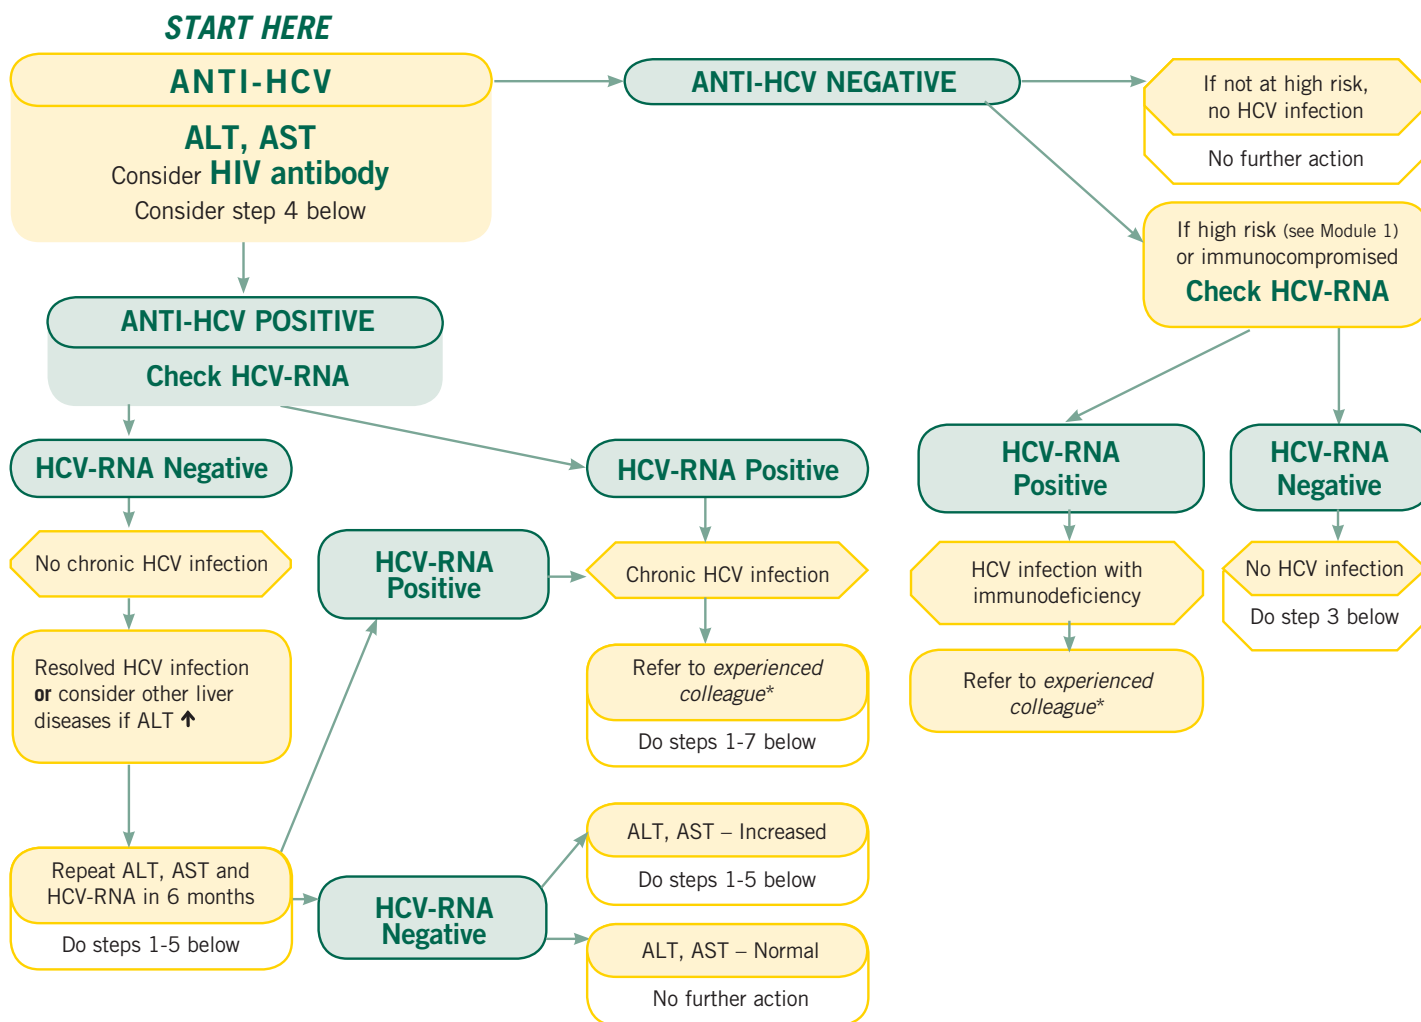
START HERE

ANTI-HCV

ALT, AST
Consider HIV antibody
Consider step 4 below

ANTI-HCV NEGATIVE

If not at high risk, no HCV infection

No further action

If high risk (see Module 1) or immunocompromised
Check HCV-RNA

ANTI-HCV POSITIVE

Check HCV-RNA

HCV-RNA Negative

HCV-RNA Positive

HCV-RNA Positive

HCV-RNA Negative

No chronic HCV infection

HCV-RNA Positive

Chronic HCV infection

HCV infection with immunodeficiency

No HCV infection

Do step 3 below

Resolved HCV infection **or** consider other liver diseases if ALT ↑

Refer to *experienced colleague**

Do steps 1-7 below

Refer to *experienced colleague**

Repeat ALT, AST and HCV-RNA in 6 months

Do steps 1-5 below

HCV-RNA Negative

ALT, AST – Increased

Do steps 1-5 below

ALT, AST – Normal

No further action